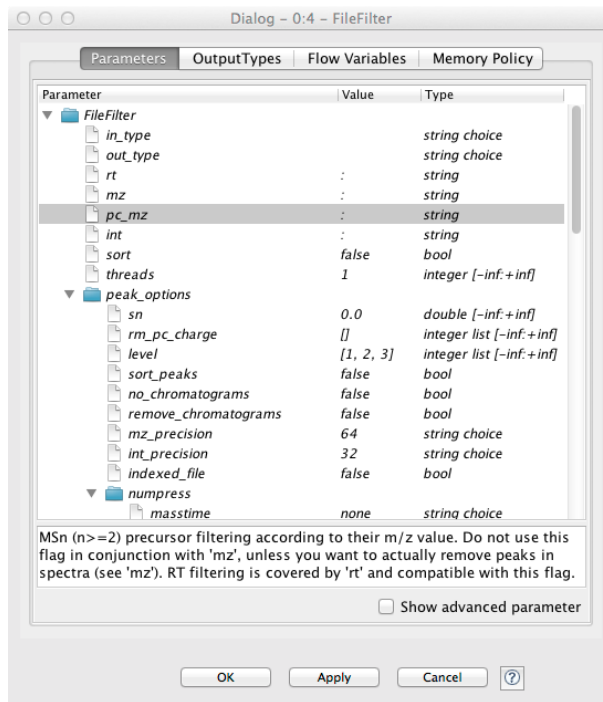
Dialog - 0:4 - FileFilter

Parameters | OutputTypes | Flow Variables | Memory Policy

| Parameter | Value | Type |
|---|---|---|
| FileFilter | | |
| in_type | | string choice |
| out_type | | string choice |
| rt | : | string |
| mz | : | string |
| pc_mz | : | string |
| int | : | string |
| sort | false | bool |
| threads | 1 | integer [-inf:+inf] |
| peak_options | | |
| sn | 0.0 | double [-inf:+inf] |
| rm_pc_charge | [] | integer list [-inf:+inf] |
| level | [1, 2, 3] | integer list [-inf:+inf] |
| sort_peaks | false | bool |
| no_chromatograms | false | bool |
| remove_chromatograms | false | bool |
| mz_precision | 64 | string choice |
| int_precision | 32 | string choice |
| indexed_file | false | bool |
| numpress | | |
| masstime | none | string choice |

MSn (n>=2) precursor filtering according to their m/z value. Do not use this flag in conjunction with 'mz', unless you want to actually remove peaks in spectra (see 'mz'). RT filtering is covered by 'rt' and compatible with this flag.

Show advanced parameter

OK Apply Cancel ?